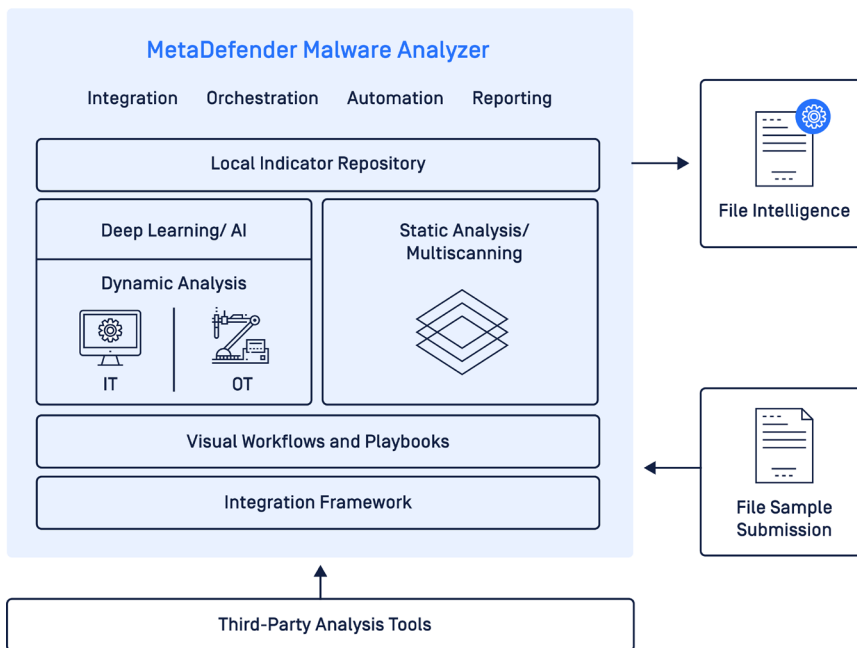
MetaDefender Malware Analyzer

Integration Orchestration Automation Reporting

Local Indicator Repository

Deep Learning/ AI

Dynamic Analysis

IT

OT

Static Analysis/ Multiscanning

Visual Workflows and Playbooks

Integration Framework

File Intelligence

File Sample Submission

Third-Party Analysis Tools